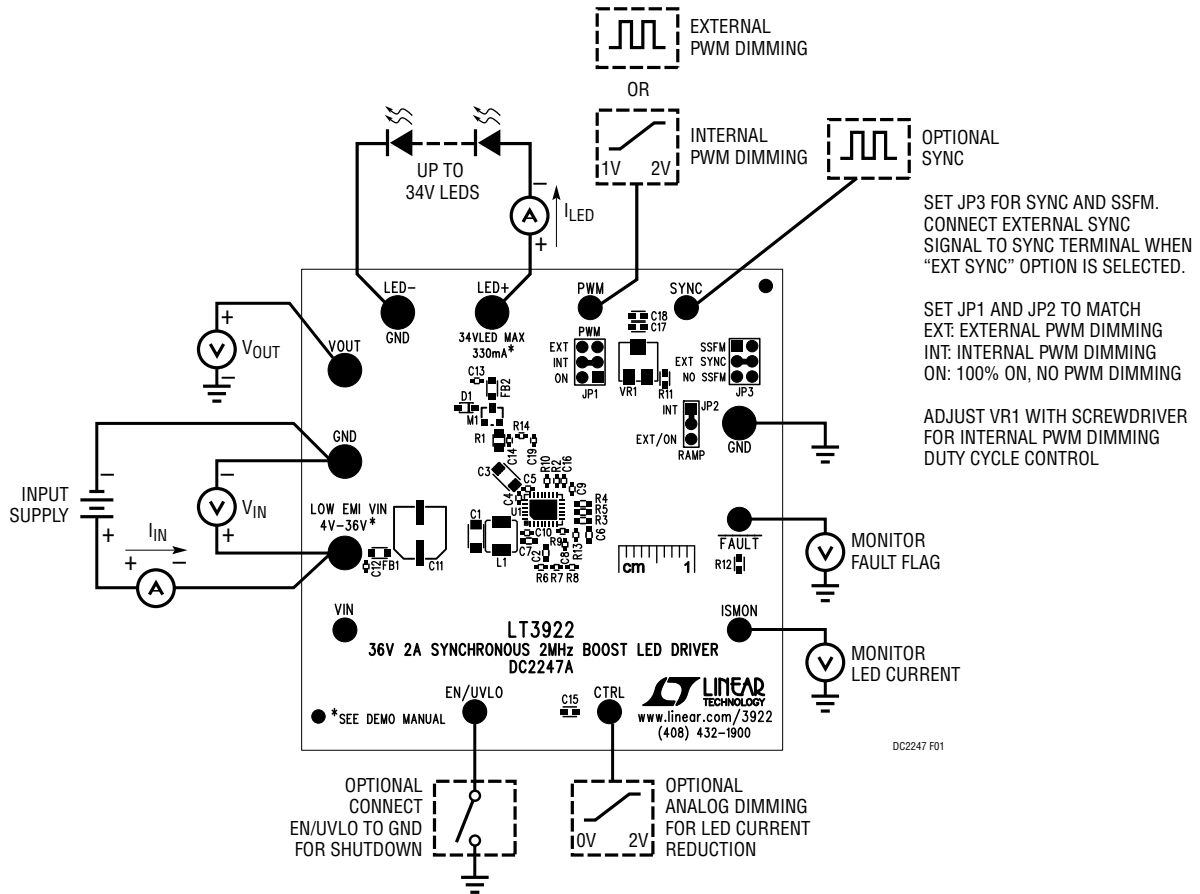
EXTERNAL PWM DIMMING

OR

INTERNAL PWM DIMMING

1V 2V

OPTIONAL SYNC

SET JP3 FOR SYNC AND SSFM. CONNECT EXTERNAL SYNC SIGNAL TO SYNC TERMINAL WHEN "EXT SYNC" OPTION IS SELECTED.

SET JP1 AND JP2 TO MATCH
EXT: EXTERNAL PWM DIMMING
INT: INTERNAL PWM DIMMING
ON: 100% ON, NO PWM DIMMING

ADJUST VR1 WITH SCREWDRIVER FOR INTERNAL PWM DIMMING DUTY CYCLE CONTROL

UP TO 34V LEDS

$I_{LED}$

LED− GND

LED+ 34VLED MAX 330mA*

PWM

SYNC

C18 C17

PWM EXT INT ON JP1

VR1 R11

SSFM EXT SYNC NO SSFM JP3

$V_{OUT}$

VOUT

C13 FB2

D1 M1

R1 R14

INT JP2 EXT/ON RAMP

GND

GND

$V_{IN}$

INPUT SUPPLY

$I_{IN}$

C3 C14 C19 R10 R2 C16 C5 C4 C9 U1 R4 R5 R3 C6 C1 C10 C7 C2 R9 C8 R13 L1 R6 R7 R8

LOW EMI VIN 4V–36V*

C12 FB1 C11

cm 1

FAULT

R12

MONITOR FAULT FLAG

VIN

ISMON

LT3922
36V 2A SYNCHRONOUS 2MHz BOOST LED DRIVER
DC2247A

MONITOR LED CURRENT

EN/UVLO

C15

CTRL

LINEAR TECHNOLOGY
www.linear.com/3922
(408) 432-1900

*SEE DEMO MANUAL

DC2247 F01

OPTIONAL CONNECT EN/UVLO TO GND FOR SHUTDOWN

OPTIONAL ANALOG DIMMING FOR LED CURRENT REDUCTION

0V 2V